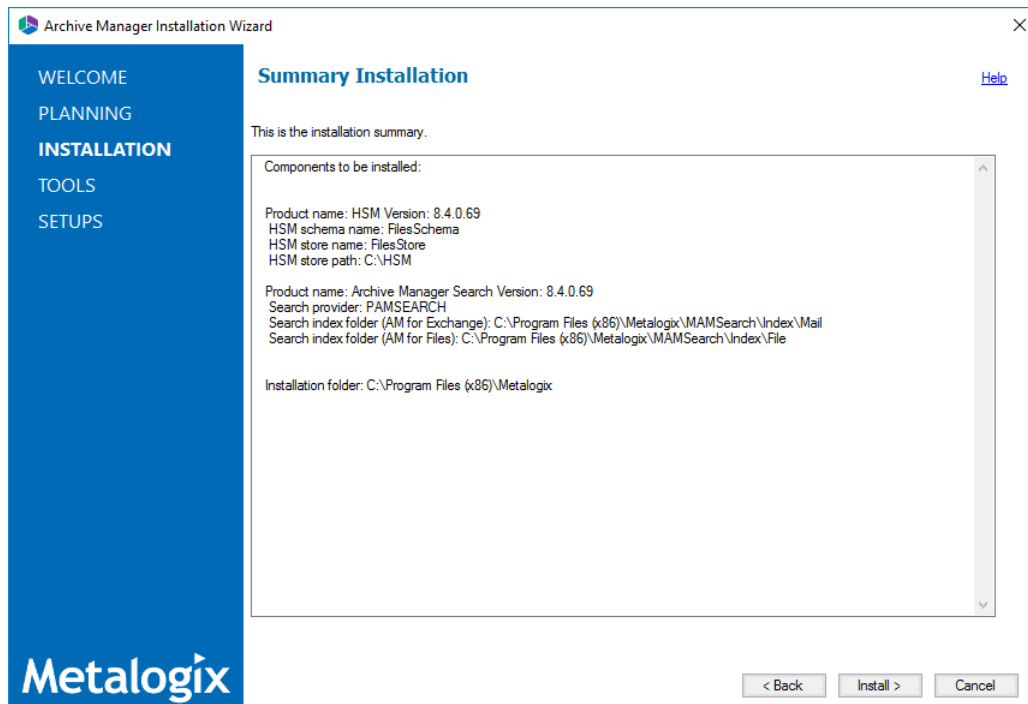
Archive Manager Installation Wizard

WELCOME
PLANNING
INSTALLATION
TOOLS
SETUPS

Summary Installation

Help

This is the installation summary.

Components to be installed:

Product name: HSM Version: 8.4.0.69
HSM schema name: FilesSchema
HSM store name: FilesStore
HSM store path: C:\HSM

Product name: Archive Manager Search Version: 8.4.0.69
Search provider: PAMSEARCH
Search index folder (AM for Exchange): C:\Program Files (x86)\Metalogix\MAMSearch\Index\Mail
Search index folder (AM for Files): C:\Program Files (x86)\Metalogix\MAMSearch\Index\File

Installation folder: C:\Program Files (x86)\Metalogix

Metalogix

< Back
Install >
Cancel